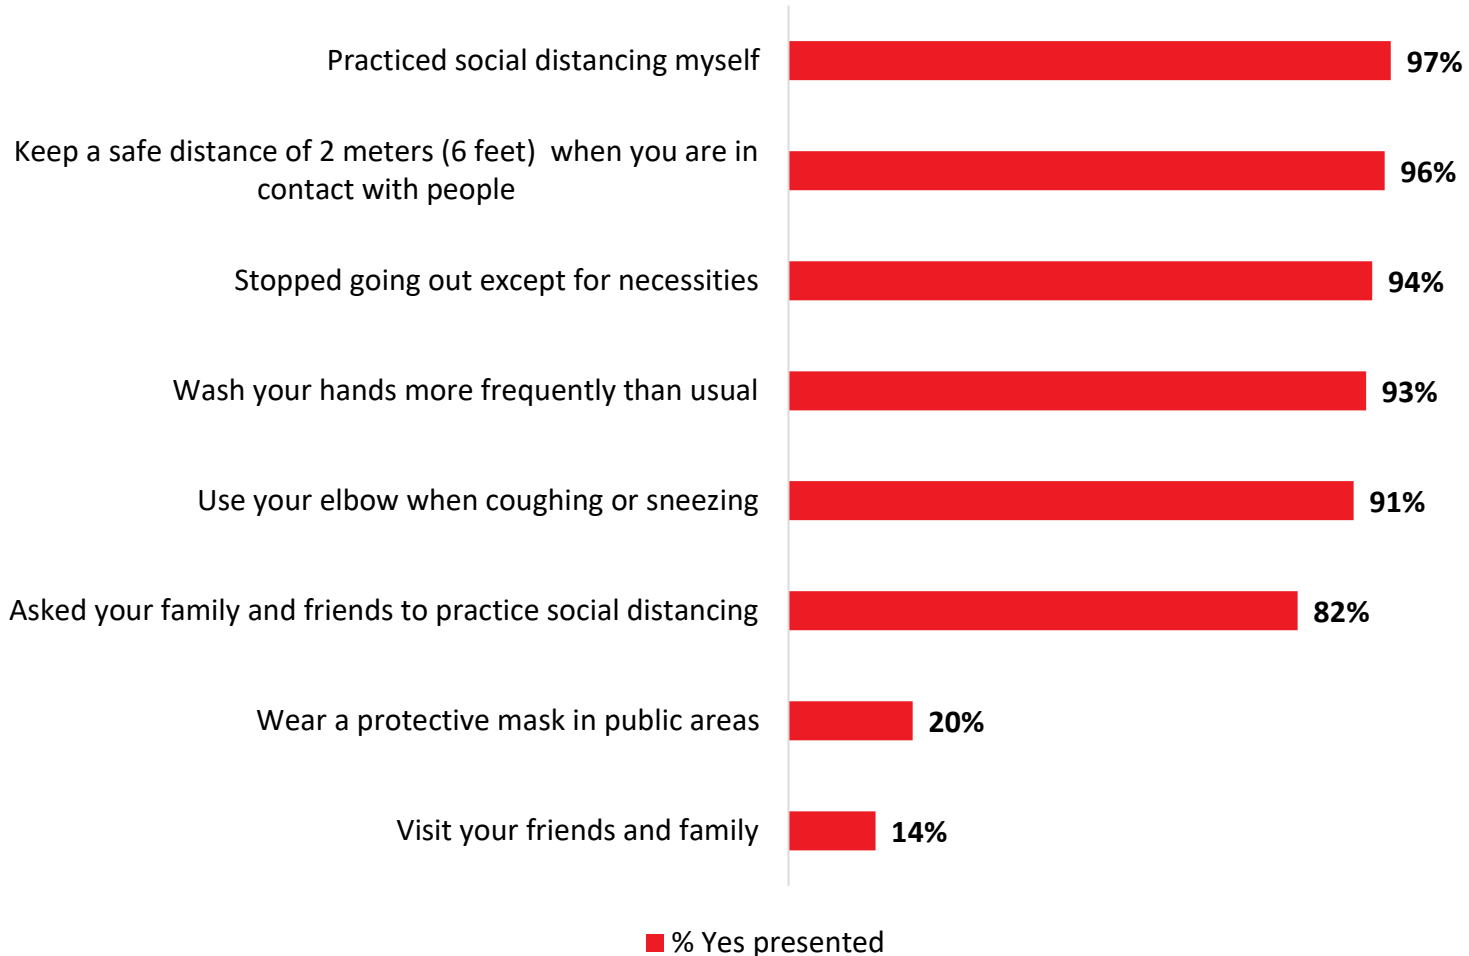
| | |
|---|---|
| Practiced social distancing myself | 97% |
| Keep a safe distance of 2 meters (6 feet) when you are in contact with people | 96% |
| Stopped going out except for necessities | 94% |
| Wash your hands more frequently than usual | 93% |
| Use your elbow when coughing or sneezing | 91% |
| Asked your family and friends to practice social distancing | 82% |
| Wear a protective mask in public areas | 20% |
| Visit your friends and family | 14% |

% Yes presented